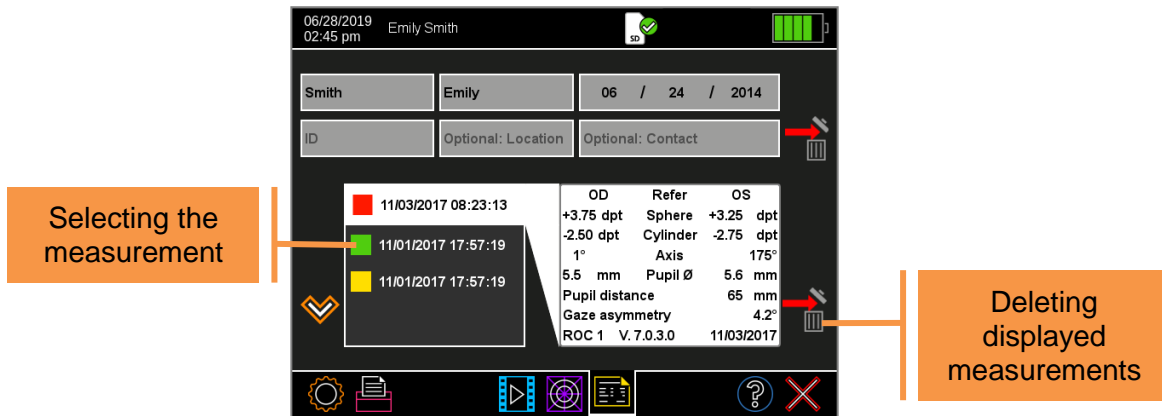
06/28/2019
02:45 pm Emily Smith

SD

Smith | Emily | 06 / 24 / 2014

ID | Optional: Location | Optional: Contact

Selecting the measurement

11/03/2017 08:23:13
11/01/2017 17:57:19
11/01/2017 17:57:19

| OD | Refer | OS |
|---|---|---|
| +3.75 dpt | Sphere | +3.25 dpt |
| -2.50 dpt | Cylinder | -2.75 dpt |
| 1° | Axis | 175° |
| 5.5 mm | Pupil Ø | 5.6 mm |
| Pupil distance | | 65 mm |
| Gaze asymmetry | | 4.2° |
| ROC 1 | V. 7.0.3.0 | 11/03/2017 |

Deleting displayed measurements